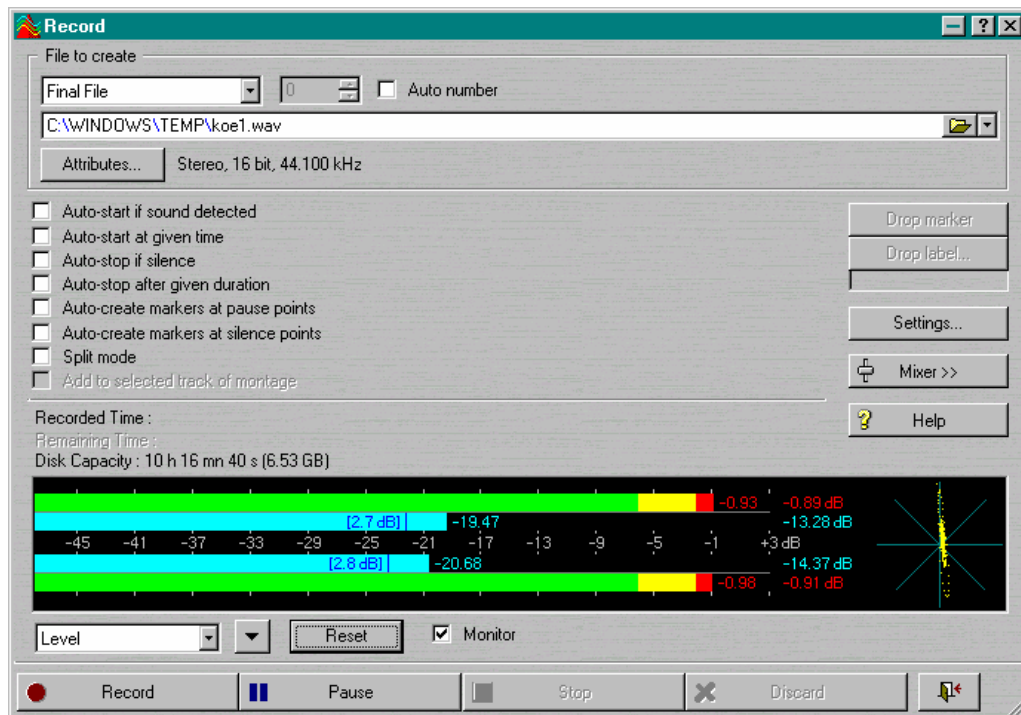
Record

File to create

Final File

0

Auto number

C:\WINDOWS\TEMP\koe1.wav

Attributes...

Stereo, 16 bit, 44.100 kHz

Auto-start if sound detected

Auto-start at given time

Auto-stop if silence

Auto-stop after given duration

Auto-create markers at pause points

Auto-create markers at silence points

Split mode

Add to selected track of montage

Drop marker

Drop label...

Settings...

Mixer >>

Help

Recorded Time :

Remaining Time :

Disk Capacity : 10 h 16 mn 40 s (6.53 GB)

-0.93 -0.89 dB

[2.7 dB] -19.47 -13.28 dB

-45 -41 -37 -33 -29 -25 -21 -17 -13 -9 -5 -1 +3 dB

[2.8 dB] -20.68 -14.37 dB

-0.98 -0.91 dB

Level

Reset

Monitor

Record

Pause

Stop

Discard